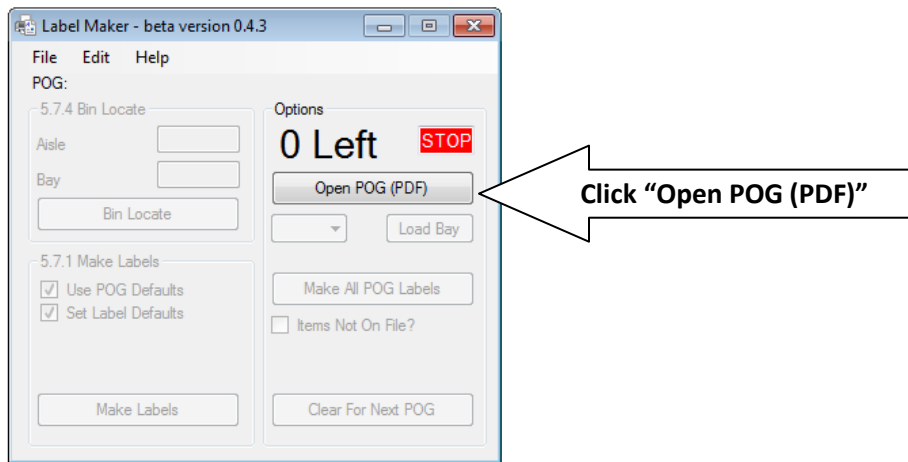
Label Maker - beta version 0.4.3

File Edit Help

POG:

5.7.4 Bin Locate

Aisle

Bay

Bin Locate

5.7.1 Make Labels

Use POG Defaults

Set Label Defaults

Make Labels

Options

0 Left

STOP

Open POG (PDF)

Load Bay

Make All POG Labels

Items Not On File?

Clear For Next POG

Click “Open POG (PDF)”